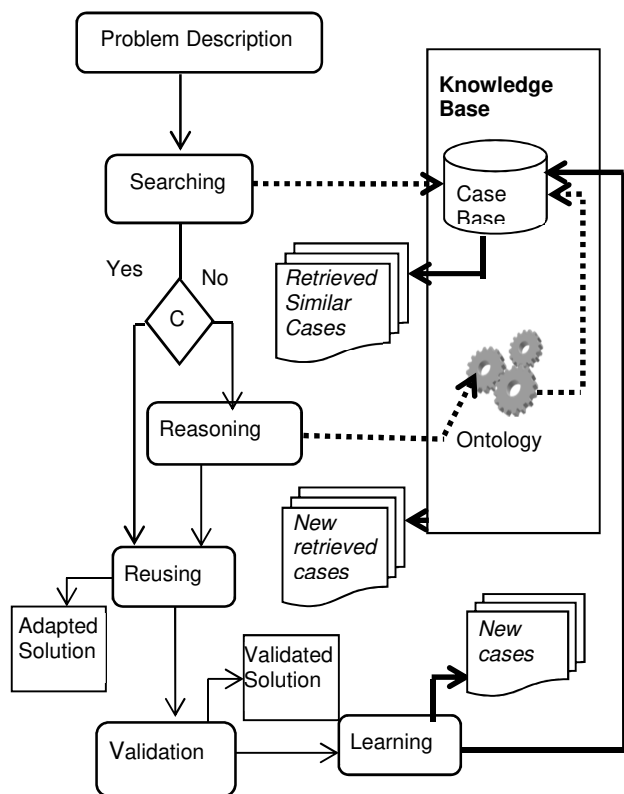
Problem Description

Knowledge Base

Searching

Case Base

Yes

No

C

Retrieved Similar Cases

Reasoning

Ontology

New retrieved cases

Reusing

Adapted Solution

New cases

Validated Solution

Validation

Learning